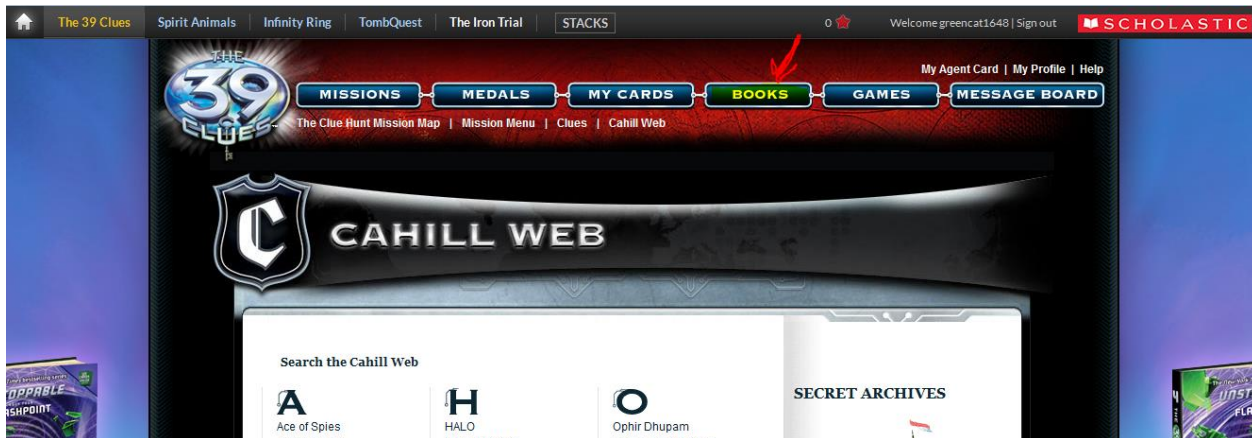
The 39 Clues | Spirit Animals | Infinity Ring | TombQuest | The Iron Trial | STACKS

0

Welcome greencat1648 | Sign out

SCHOLASTIC

THE 39 CLUES

My Agent Card | My Profile | Help

MISSIONS | MEDALS | MY CARDS | BOOKS | GAMES | MESSAGE BOARD

The Clue Hunt Mission Map | Mission Menu | Clues | Cahill Web

C

CAHILL WEB

Search the Cahill Web

A
Ace of Spies

H
HALO

O
Ophir Dhupam

SECRET ARCHIVES

OPPABLE
ASHPOINT

UNST
FLA